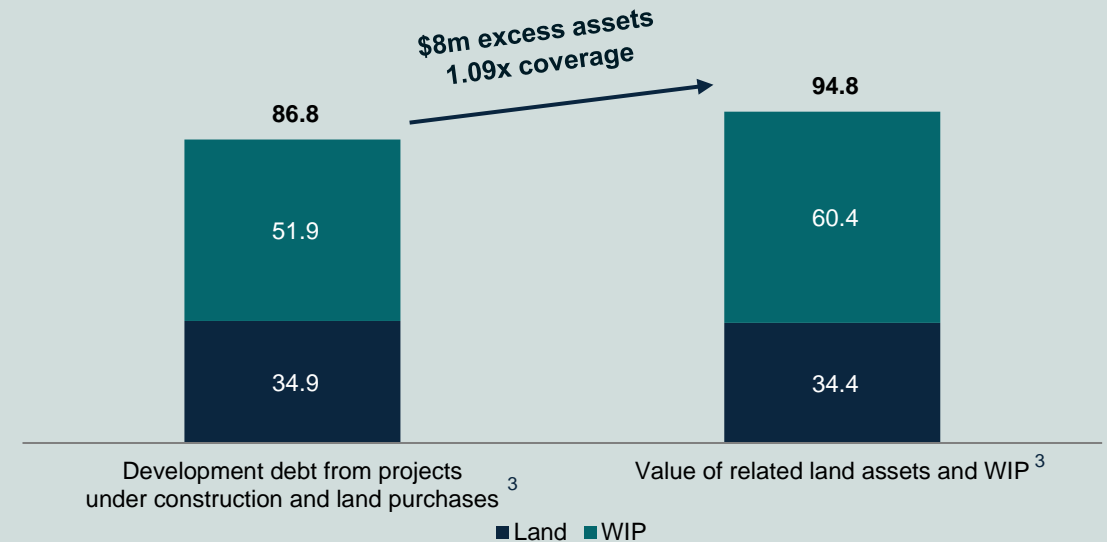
$8m excess assets
1.09x coverage

86.8

51.9

34.9

94.8

60.4

34.4

Development debt from projects under construction and land purchases $^{3}$

Value of related land assets and WIP $^{3}$

Land WIP